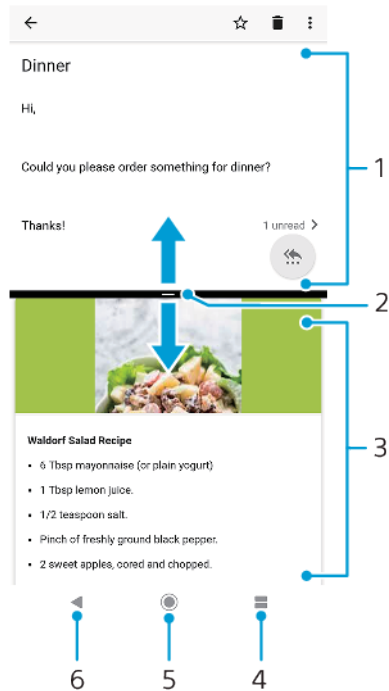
Dinner

Hi,

Could you please order something for dinner?

Thanks!

1 unread >

1

2

3

Waldorf Salad Recipe

- 6 Tbsp mayonnaise (or plain yogurt)
- 1 Tbsp lemon juice.
- 1/2 teaspoon salt.
- Pinch of freshly ground black pepper.
- 2 sweet apples, cored and chopped.

6

5

4